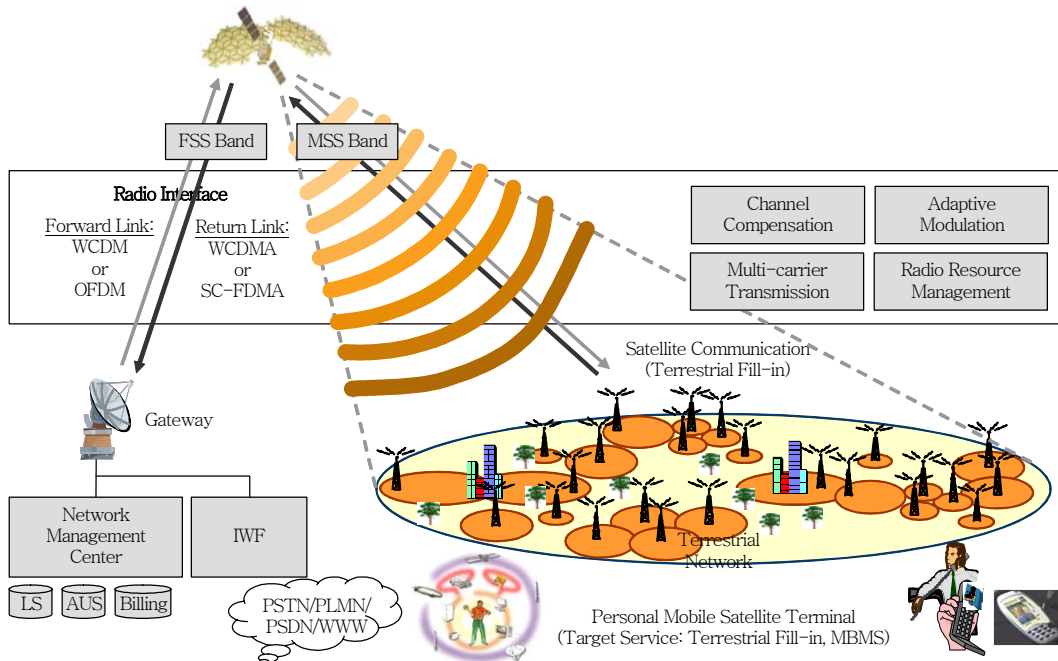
FSS Band

MSS Band

Radio Interface

Forward Link:
WCDM
or
OFDM

Return Link:
WCDMA
or
SC-FDMA

Channel Compensation

Adaptive Modulation

Multi-carrier Transmission

Radio Resource Management

Satellite Communication
(Terrestrial Fill-in)

Gateway

Network Management Center

IWF

LS

AUS

Billing

PSTN/PLMN/
PSDN/WWW

Terrestrial Network

Personal Mobile Satellite Terminal
(Target Service: Terrestrial Fill-in, MBMS)